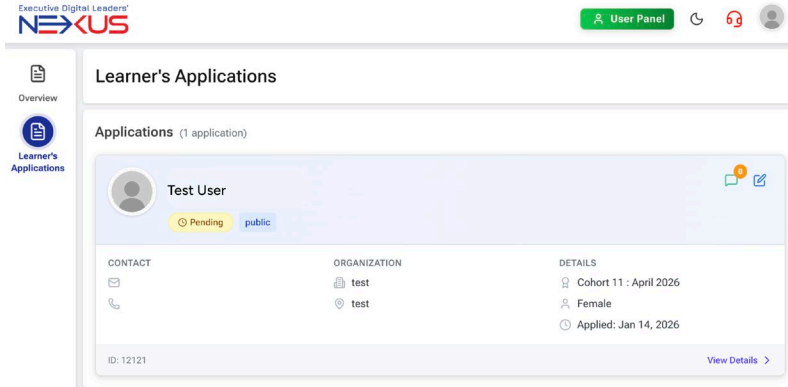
Executive Digital Leaders'
NEXUS

User Panel

Overview

Learner's Applications

Learner's Applications

Applications (1 application)

0

Test User

Pending public

CONTACT

ORGANIZATION
test
test

DETAILS
Cohort 11 : April 2026
Female
Applied: Jan 14, 2026

ID: 12121

View Details >